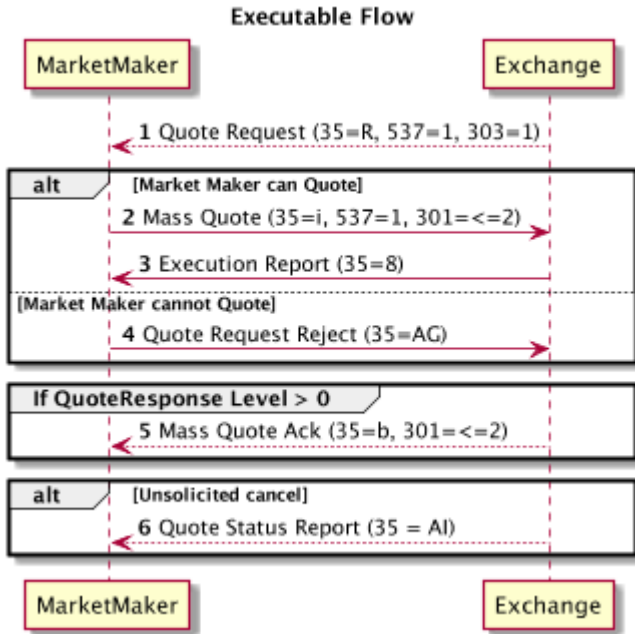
Executable Flow

MarketMaker

Exchange

1 Quote Request (35=R, 537=1, 303=1)

alt

[Market Maker can Quote]

2 Mass Quote (35=i, 537=1, 301=<=2)

3 Execution Report (35=8)

[Market Maker cannot Quote]

4 Quote Request Reject (35=AG)

If QuoteResponse Level > 0

5 Mass Quote Ack (35=b, 301=<=2)

alt

[Unsolicited cancel]

6 Quote Status Report (35 = AI)

MarketMaker

Exchange